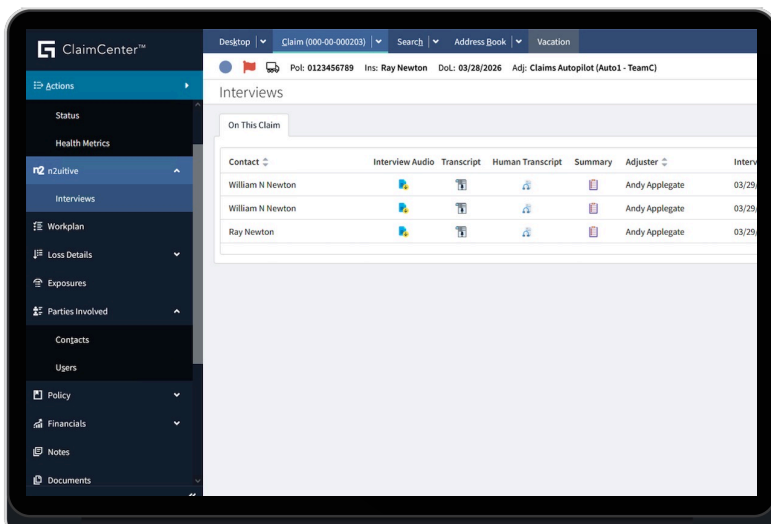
ClaimCenter™

Desktop | Claim (000-00-000203) | Search | Address Book | Vacation

Pol: 0123456789 Ins: Ray Newton DoL: 03/28/2026 Adj: Claims Autopilot (Auto1 - TeamC)

Actions
Status
Health Metrics
n2uitive
Interviews
Workplan
Loss Details
Exposures
Parties Involved
Contacts
Users
Policy
Financials
Notes
Documents

Interviews

On This Claim

| Contact | Interview Audio | Transcript | Human Transcript | Summary | Adjuster | Interv |
|---|---|---|---|---|---|---|
| William N Newton | | | | | Andy Applegate | 03/29/ |
| William N Newton | | | | | Andy Applegate | 03/29/ |
| Ray Newton | | | | | Andy Applegate | 03/29/ |